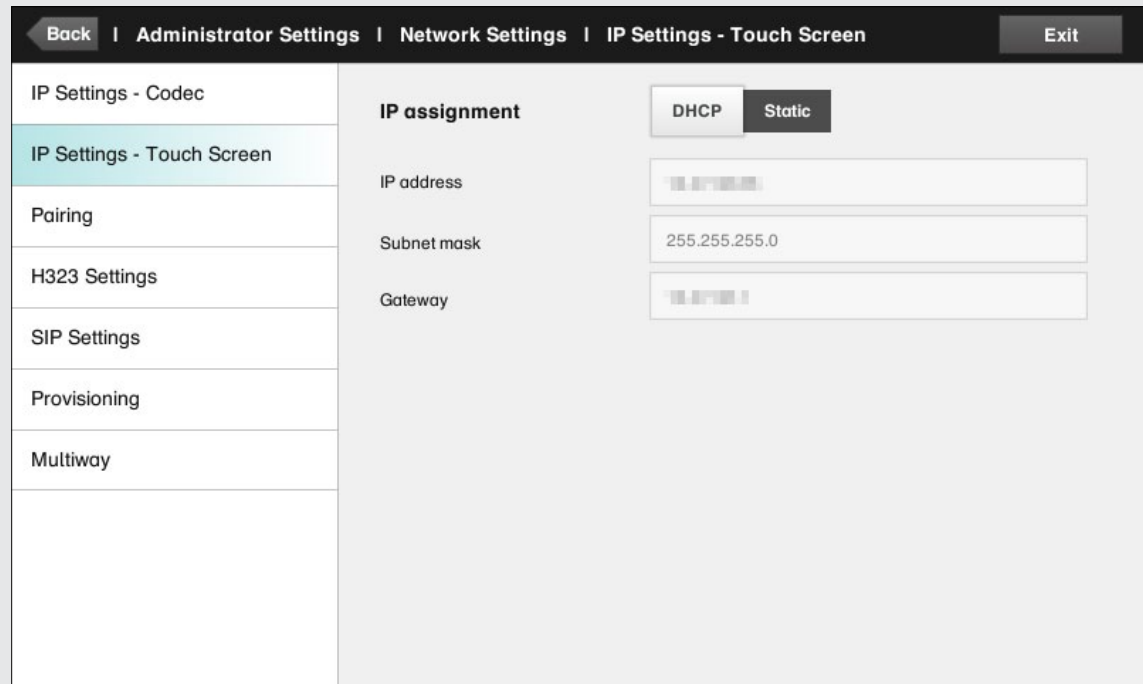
Back | Administrator Settings | Network Settings | IP Settings - Touch Screen

Exit

IP Settings - Codec

IP Settings - Touch Screen

Pairing

H323 Settings

SIP Settings

Provisioning

Multiway

IP assignment

DHCP

Static

IP address

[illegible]

Subnet mask

255.255.255.0

Gateway

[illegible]